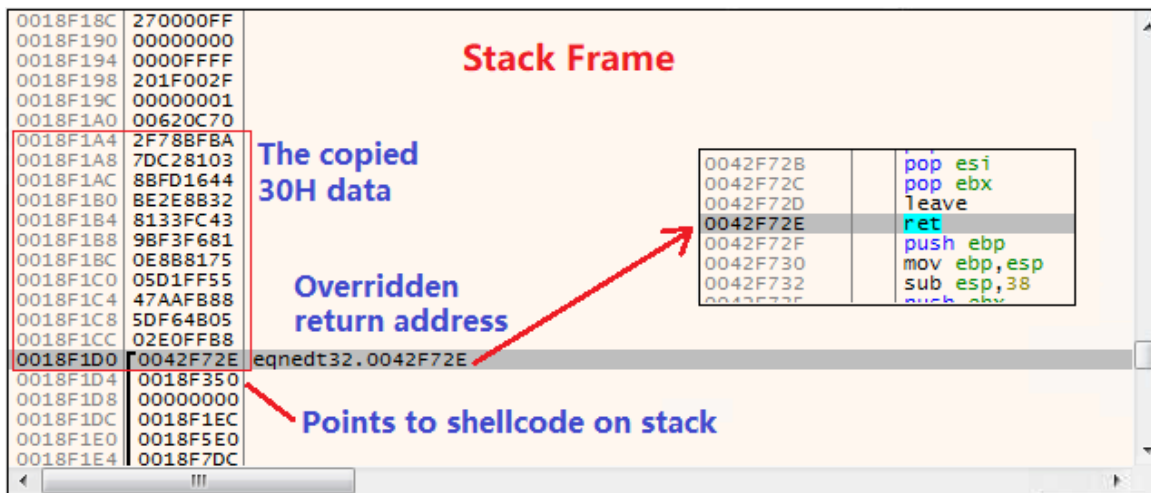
| | |
|---|---|
| 0018F18C | 270000FF |
| 0018F190 | 00000000 |
| 0018F194 | 0000FFFF |
| 0018F198 | 201F002F |
| 0018F19C | 00000001 |
| 0018F1A0 | 00620C70 |
| 0018F1A4 | 2F78BFBA |
| 0018F1A8 | 7DC28103 |
| 0018F1AC | 8BFD1644 |
| 0018F1B0 | BE2E8B32 |
| 0018F1B4 | 8133FC43 |
| 0018F1B8 | 9BF3F681 |
| 0018F1BC | 0E8B8175 |
| 0018F1C0 | 05D1FF55 |
| 0018F1C4 | 47AAFB88 |
| 0018F1C8 | 5DF64B05 |
| 0018F1CC | 02E0FFB8 |
| 0018F1D0 | 0042F72E eqnedt32.0042F72E |
| 0018F1D4 | 0018F350 |
| 0018F1D8 | 00000000 |
| 0018F1DC | 0018F1EC |
| 0018F1E0 | 0018F5E0 |
| 0018F1E4 | 0018F7DC |

Stack Frame

The copied 30H data

Overridden return address

Points to shellcode on stack

| | |
|---|---|
| 0042F72B | pop esi |
| 0042F72C | pop ebx |
| 0042F72D | leave |
| 0042F72E | ret |
| 0042F72F | push ebp |
| 0042F730 | mov ebp,esp |
| 0042F732 | sub esp,38 |